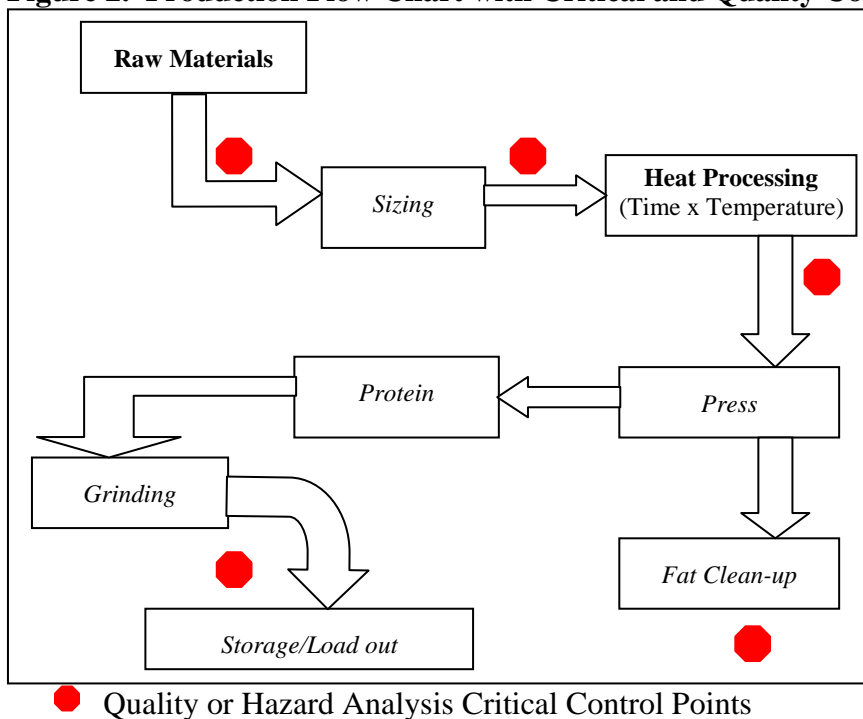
Figure 2. Production Flow Chart with Critical and Quality Co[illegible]

Raw Materials

Sizing

Heat Processing
(Time x Temperature)

Protein

Press

Grinding

Fat Clean-up

Storage/Load out

Quality or Hazard Analysis Critical Control Points